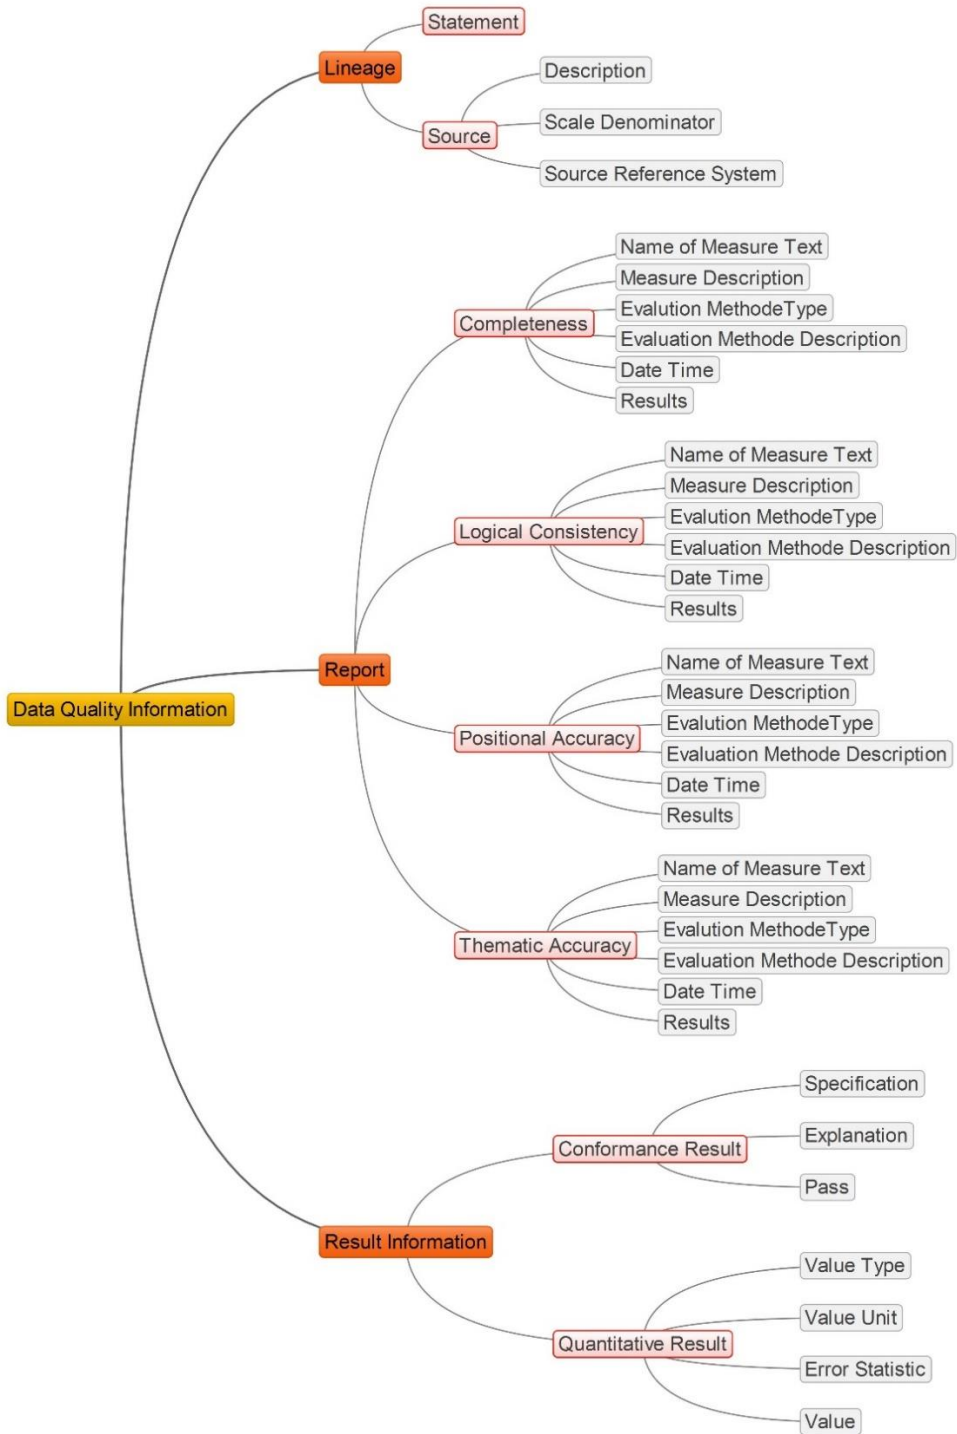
Statement
Lineage
Description
Scale Denominator
Source
Source Reference System

Name of Measure Text
Measure Description
Evalution MethodeType
Completeness
Evaluation Methode Description
Date Time
Results

Name of Measure Text
Measure Description
Evalution MethodeType
Logical Consistency
Evaluation Methode Description
Date Time
Results

Report
Data Quality Information

Name of Measure Text
Measure Description
Evalution MethodeType
Positional Accuracy
Evaluation Methode Description
Date Time
Results

Name of Measure Text
Measure Description
Evalution MethodeType
Thematic Accuracy
Evaluation Methode Description
Date Time
Results

Specification
Explanation
Conformance Result
Pass

Result Information

Value Type
Value Unit
Quantitative Result
Error Statistic
Value